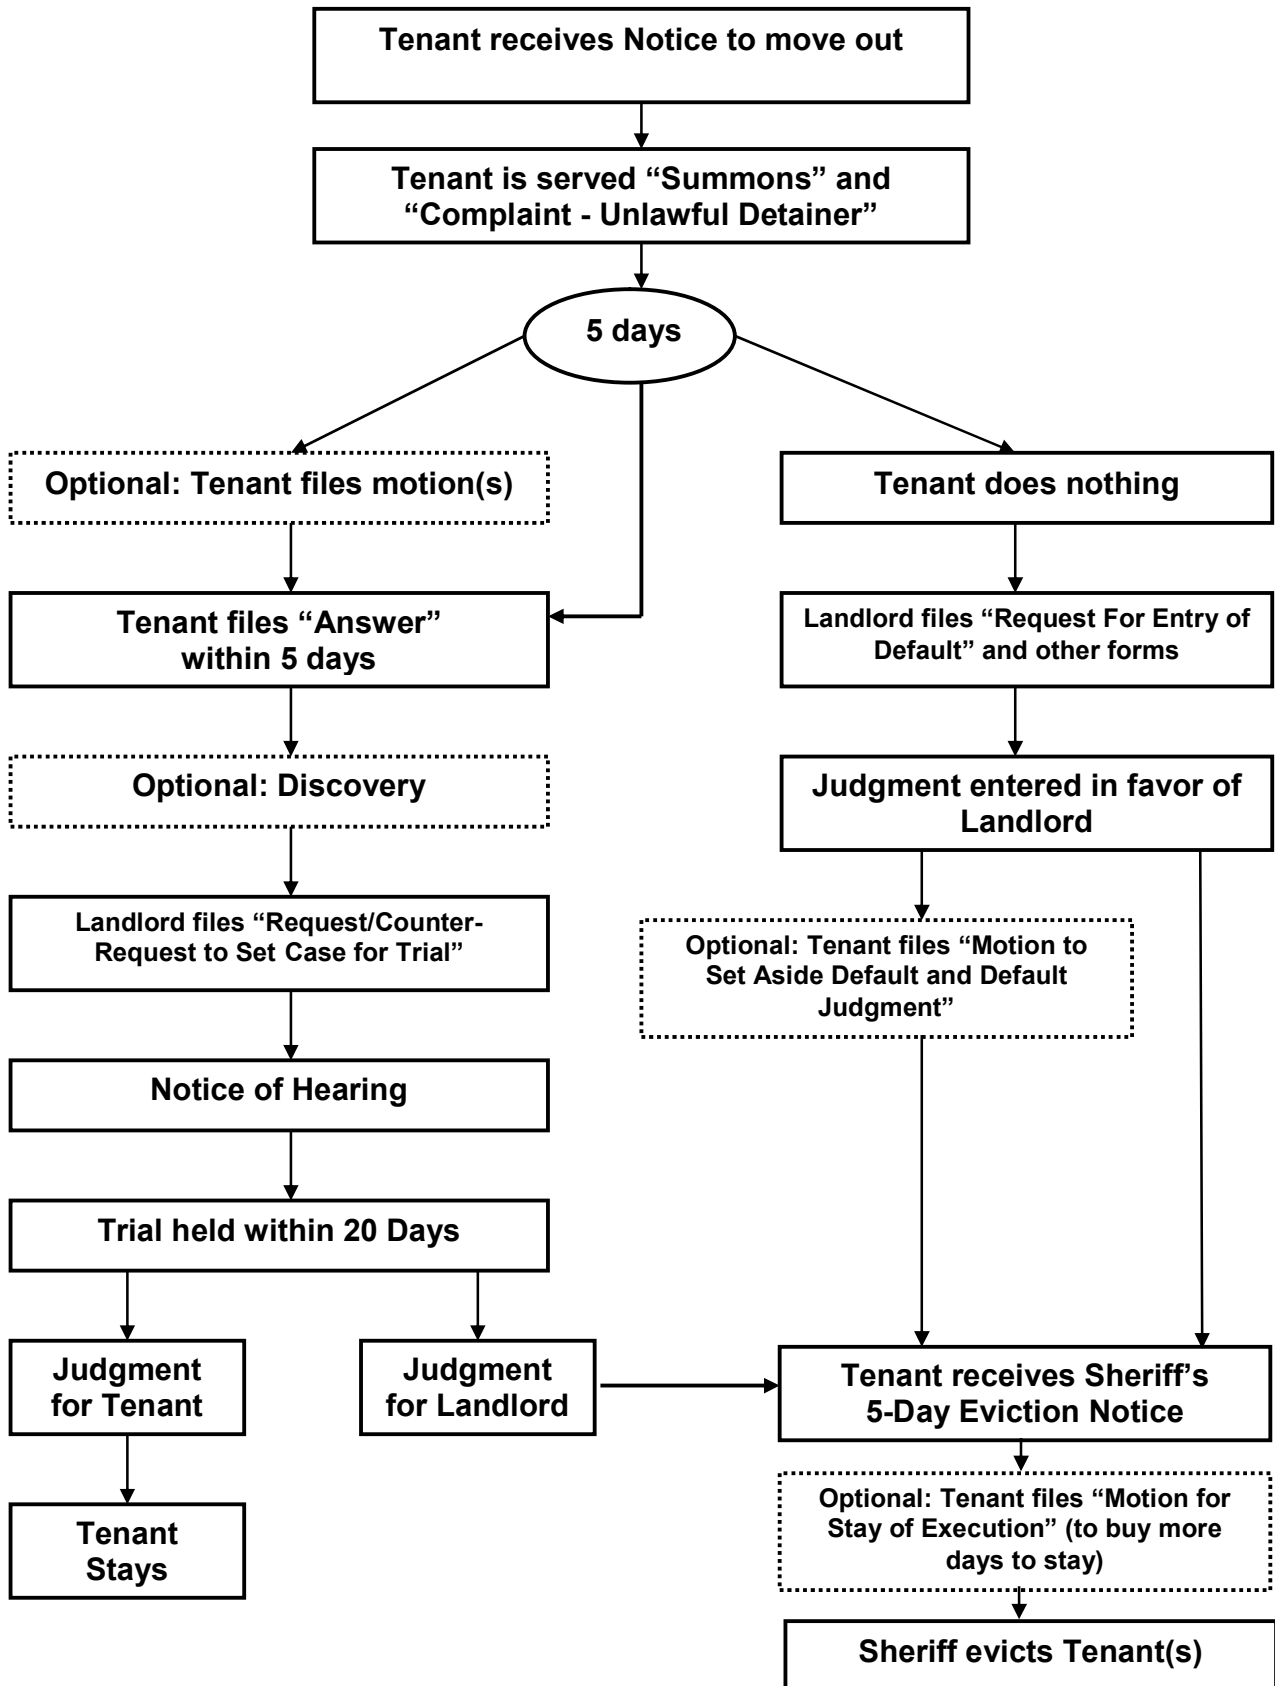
Tenant receives Notice to move out

Tenant is served "Summons" and "Complaint - Unlawful Detainer"

5 days

Optional: Tenant files motion(s)

Tenant files "Answer" within 5 days

Optional: Discovery

Landlord files "Request/Counter-Request to Set Case for Trial"

Notice of Hearing

Trial held within 20 Days

Judgment for Tenant

Tenant Stays

Judgment for Landlord

Tenant does nothing

Landlord files "Request For Entry of Default" and other forms

Judgment entered in favor of Landlord

Optional: Tenant files "Motion to Set Aside Default and Default Judgment"

Tenant receives Sheriff's 5-Day Eviction Notice

Optional: Tenant files "Motion for Stay of Execution" (to buy more days to stay)

Sheriff evicts Tenant(s)